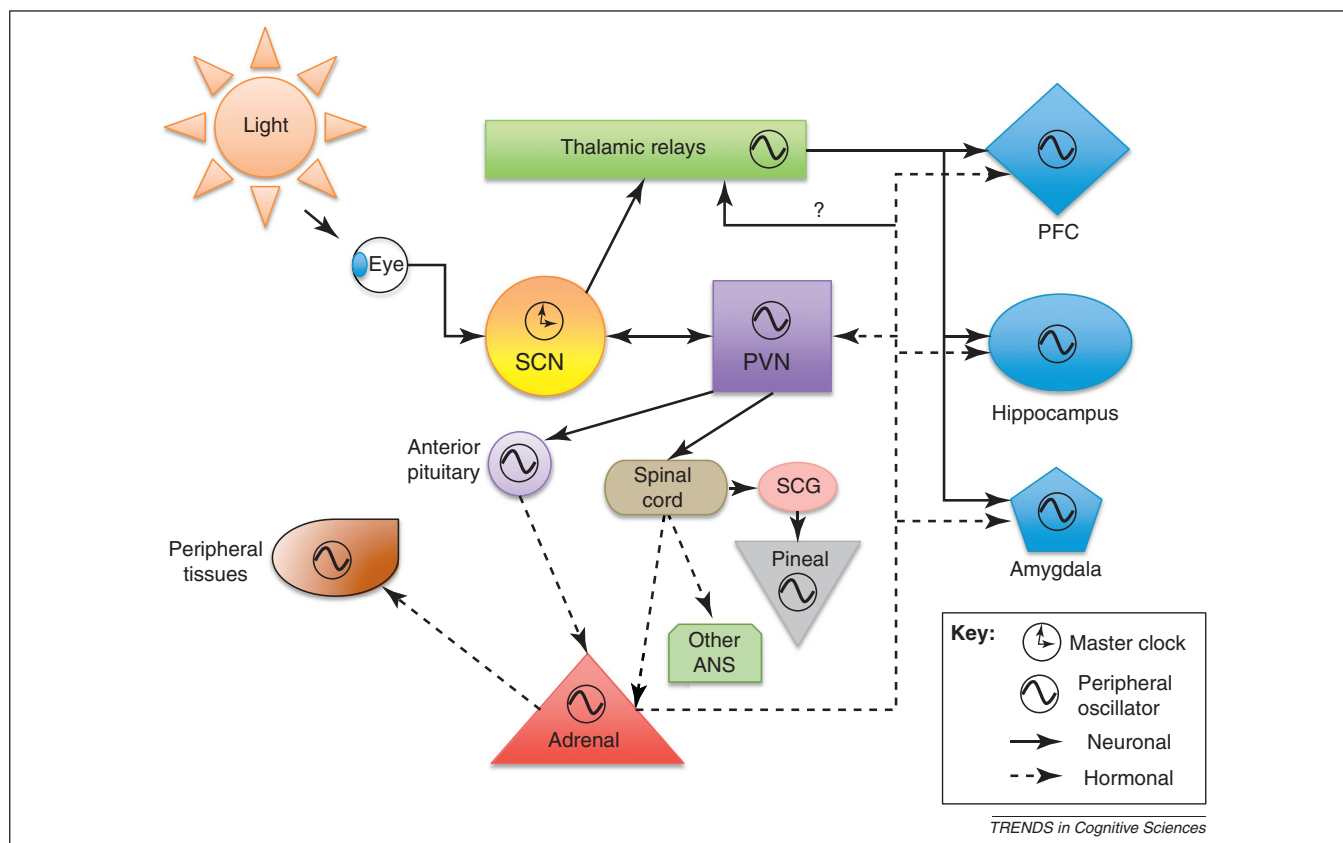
Light

Thalamic relays

PFC

?

Eye

SCN

PVN

Hippocampus

Anterior pituitary

Spinal cord

SCG

Amygdala

Peripheral tissues

Pineal

Other ANS

Adrenal

Key:
Master clock
Peripheral oscillator
Neuronal
Hormonal

TRENDS in Cognitive Sciences